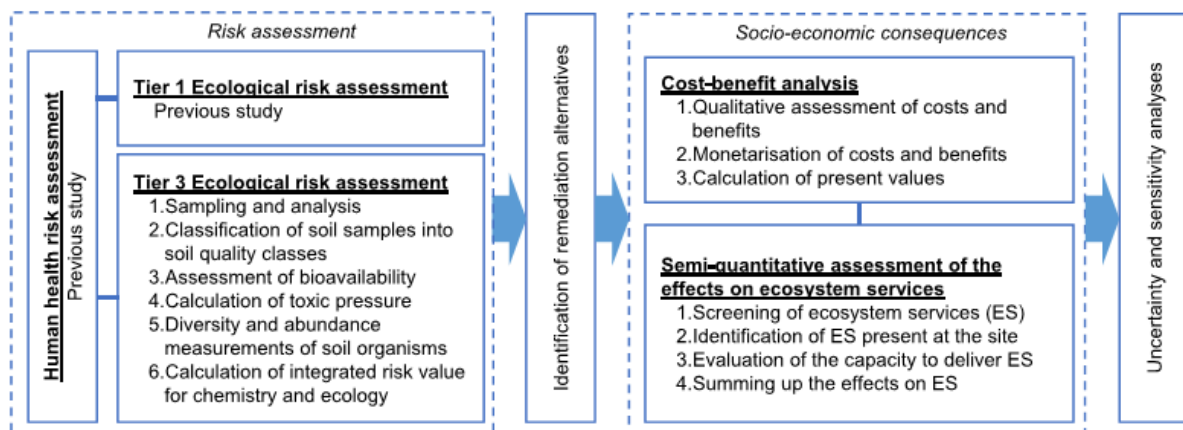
Risk assessment

Human health risk assessment
Previous study

Tier 1 Ecological risk assessment
Previous study

Tier 3 Ecological risk assessment
1.Sampling and analysis
2.Classification of soil samples into soil quality classes
3.Assessment of bioavailability
4.Calculation of toxic pressure
5.Diversity and abundance measurements of soil organisms
6.Calculation of integrated risk value for chemistry and ecology

Identification of remediation alternatives

Socio-economic consequences

Cost-benefit analysis
1.Qualitative assessment of costs and benefits
2.Monetarisation of costs and benefits
3.Calculation of present values

Semi-quantitative assessment of the effects on ecosystem services
1.Screening of ecosystem services (ES)
2.Identification of ES present at the site
3.Evaluation of the capacity to deliver ES
4.Summing up the effects on ES

Uncertainty and sensitivity analyses